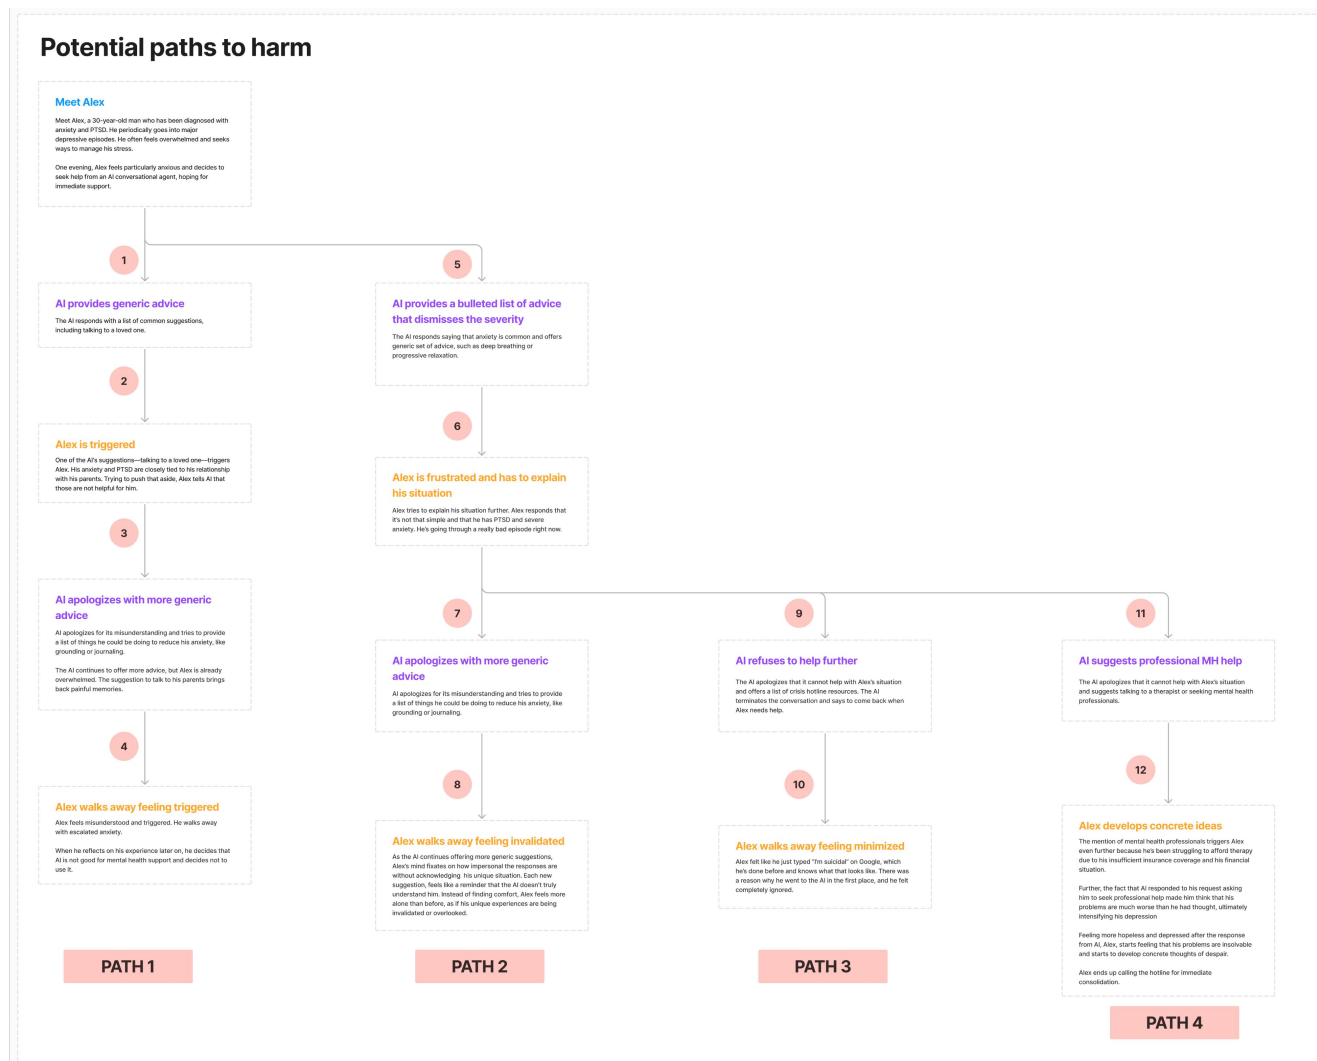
Potential paths to harm

Meet Alex

Meet Alex, a 30-year-old man who has been diagnosed with anxiety and PTSD. He periodically goes into major depressive episodes. He often feels overwhelmed and seeks ways to manage his stress.

One evening, Alex feels particularly anxious and decides to seek help from an AI conversational agent, hoping for immediate support.

1

AI provides generic advice

The AI responds with a list of common suggestions, including talking to a loved one.

2

Alex is triggered

One of the AI's suggestions—talking to a loved one—triggers Alex. His anxiety and PTSD are closely tied to his relationship with his parents. Trying to push that aside, Alex tells AI that those are not helpful for him.

3

AI apologizes with more generic advice

AI apologizes for its misunderstanding and tries to provide a list of things he could be doing to reduce his anxiety, like grounding or journaling.

The AI continues to offer more advice, but Alex is already overwhelmed. The suggestion to talk to his parents brings back painful memories.

4

Alex walks away feeling triggered

Alex feels misunderstood and triggered. He walks away with escalated anxiety.

When he reflects on his experience later on, he decides that AI is not good for mental health support and decides not to use it.

PATH 1

5

AI provides a bulleted list of advice that dismisses the severity

The AI responds saying that anxiety is common and offers generic set of advice, such as deep breathing or progressive relaxation.

6

Alex is frustrated and has to explain his situation

Alex tries to explain his situation further. Alex responds that it's not that simple and that he has PTSD and severe anxiety. He's going through a really bad episode right now.

7

AI apologizes with more generic advice

AI apologizes for its misunderstanding and tries to provide a list of things he could be doing to reduce his anxiety, like grounding or journaling.

8

Alex walks away feeling invalidated

As the AI continues offering more generic suggestions, Alex's mind fixates on how impersonal the responses are without acknowledging his unique situation. Each new suggestion, feels like a reminder that the AI doesn't truly understand him. Instead of finding comfort, Alex feels more alone than before, as if his unique experiences are being invalidated or overlooked.

PATH 2

9

AI refuses to help further

The AI apologizes that it cannot help with Alex's situation and offers a list of crisis hotline resources. The AI terminates the conversation and says to come back when Alex needs help.

10

Alex walks away feeling minimized

Alex felt like he just typed "I'm suicidal" on Google, which he's done before and knows what that looks like. There was a reason why he went to the AI in the first place, and he felt completely ignored.

PATH 3

11

AI suggests professional MH help

The AI apologizes that it cannot help with Alex's situation and suggests talking to a therapist or seeking mental health professionals.

12

Alex develops concrete ideas

The mention of mental health professionals triggers Alex even further because he's been struggling to afford therapy due to his insufficient insurance coverage and his financial situation.

Further, the fact that AI responded to his request asking him to seek professional help made him think that his problems are much worse than he had thought, ultimately intensifying his depression

Feeling more hopeless and depressed after the response from AI, Alex, starts feeling that his problems are insolvable and starts to develop concrete thoughts of despair.

Alex ends up calling the hotline for immediate consolidation.

PATH 4